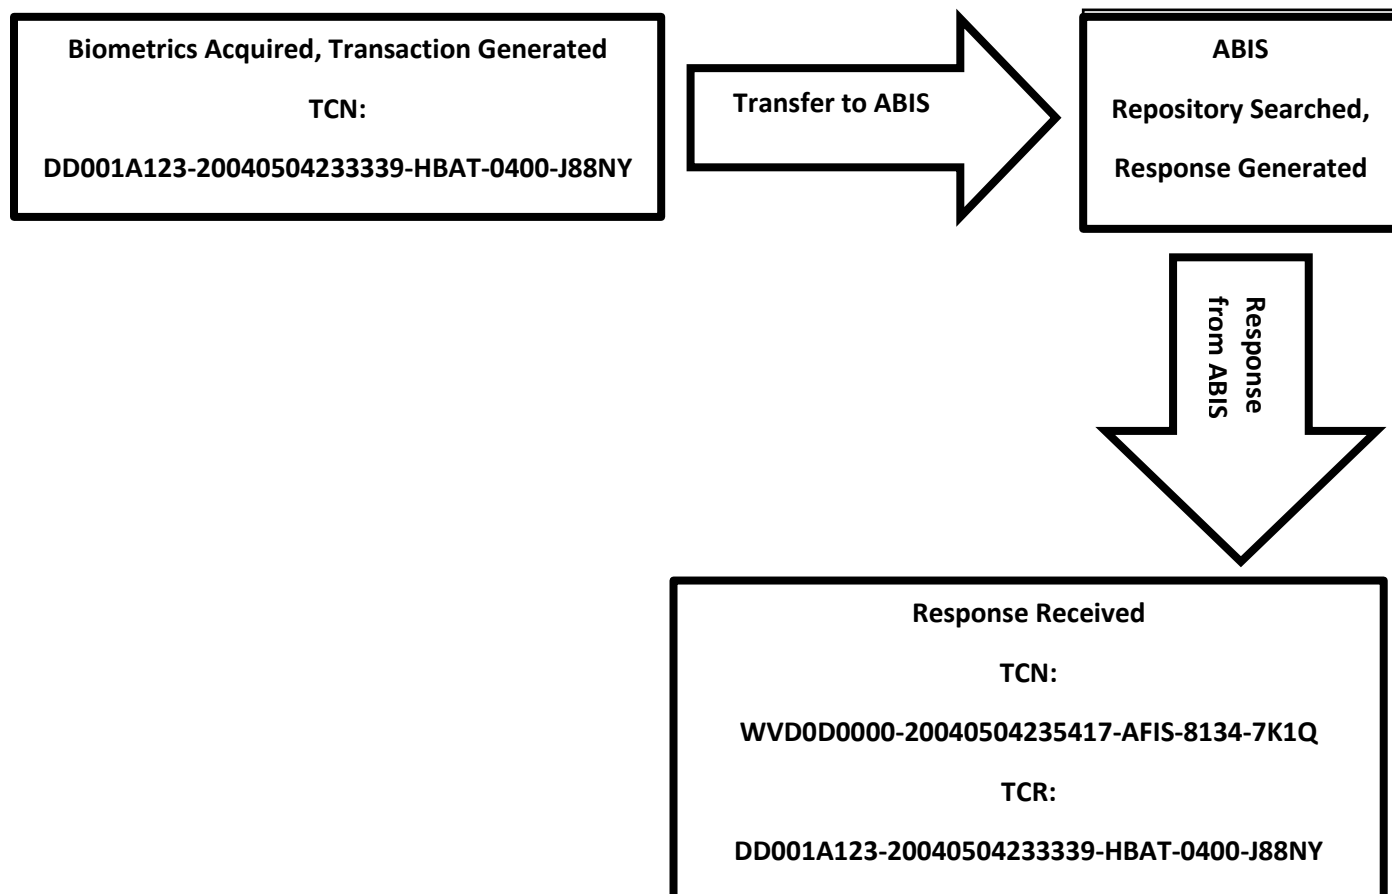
Biometrics Acquired, Transaction Generated

TCN:

DD001A123-20040504233339-HBAT-0400-J88NY

Transfer to ABIS

ABIS

Repository Searched,

Response Generated

Response from ABIS

Response Received

TCN:

WVD0D0000-20040504235417-AFIS-8134-7K1Q

TCR:

DD001A123-20040504233339-HBAT-0400-J88NY